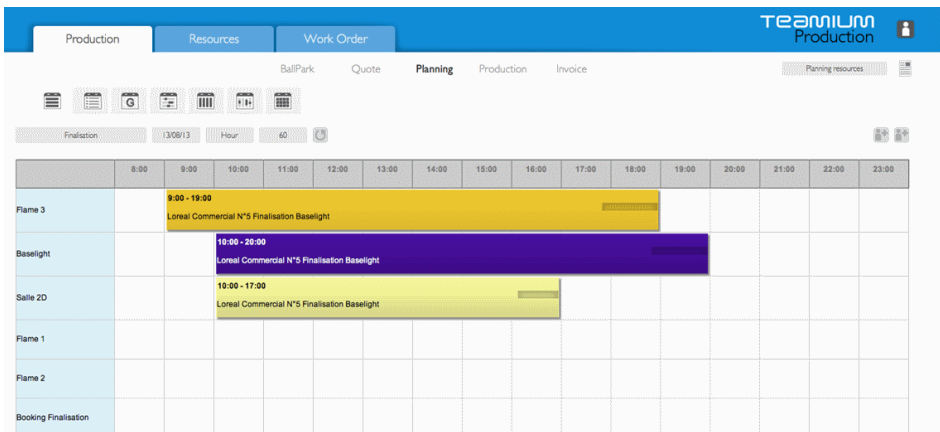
Production | Resources | Work Order

TEAMIUM Production

BallPark | Quote | Planning | Production | Invoice

Planning resources

Finalisation | 13/08/13 | Hour | 60

| | 8:00 | 9:00 | 10:00 | 11:00 | 12:00 | 13:00 | 14:00 | 15:00 | 16:00 | 17:00 | 18:00 | 19:00 | 20:00 | 21:00 | 22:00 | 23:00 |
|---|---|---|---|---|---|---|---|---|---|---|---|---|---|---|---|---|
| Flame 3 | | 9:00 - 19:00 Loreal Commercial N°5 Finalisation Baselight | | | | | | | | | | | | | | |
| Baselight | | | 10:00 - 20:00 Loreal Commercial N°5 Finalisation Baselight | | | | | | | | | | | | | |
| Salle 2D | | | 10:00 - 17:00 Loreal Commercial N°5 Finalisation Baselight | | | | | | | | | | | | | |
| Flame 1 | | | | | | | | | | | | | | | | |
| Flame 2 | | | | | | | | | | | | | | | | |
| Booking Finalisation | | | | | | | | | | | | | | | | |